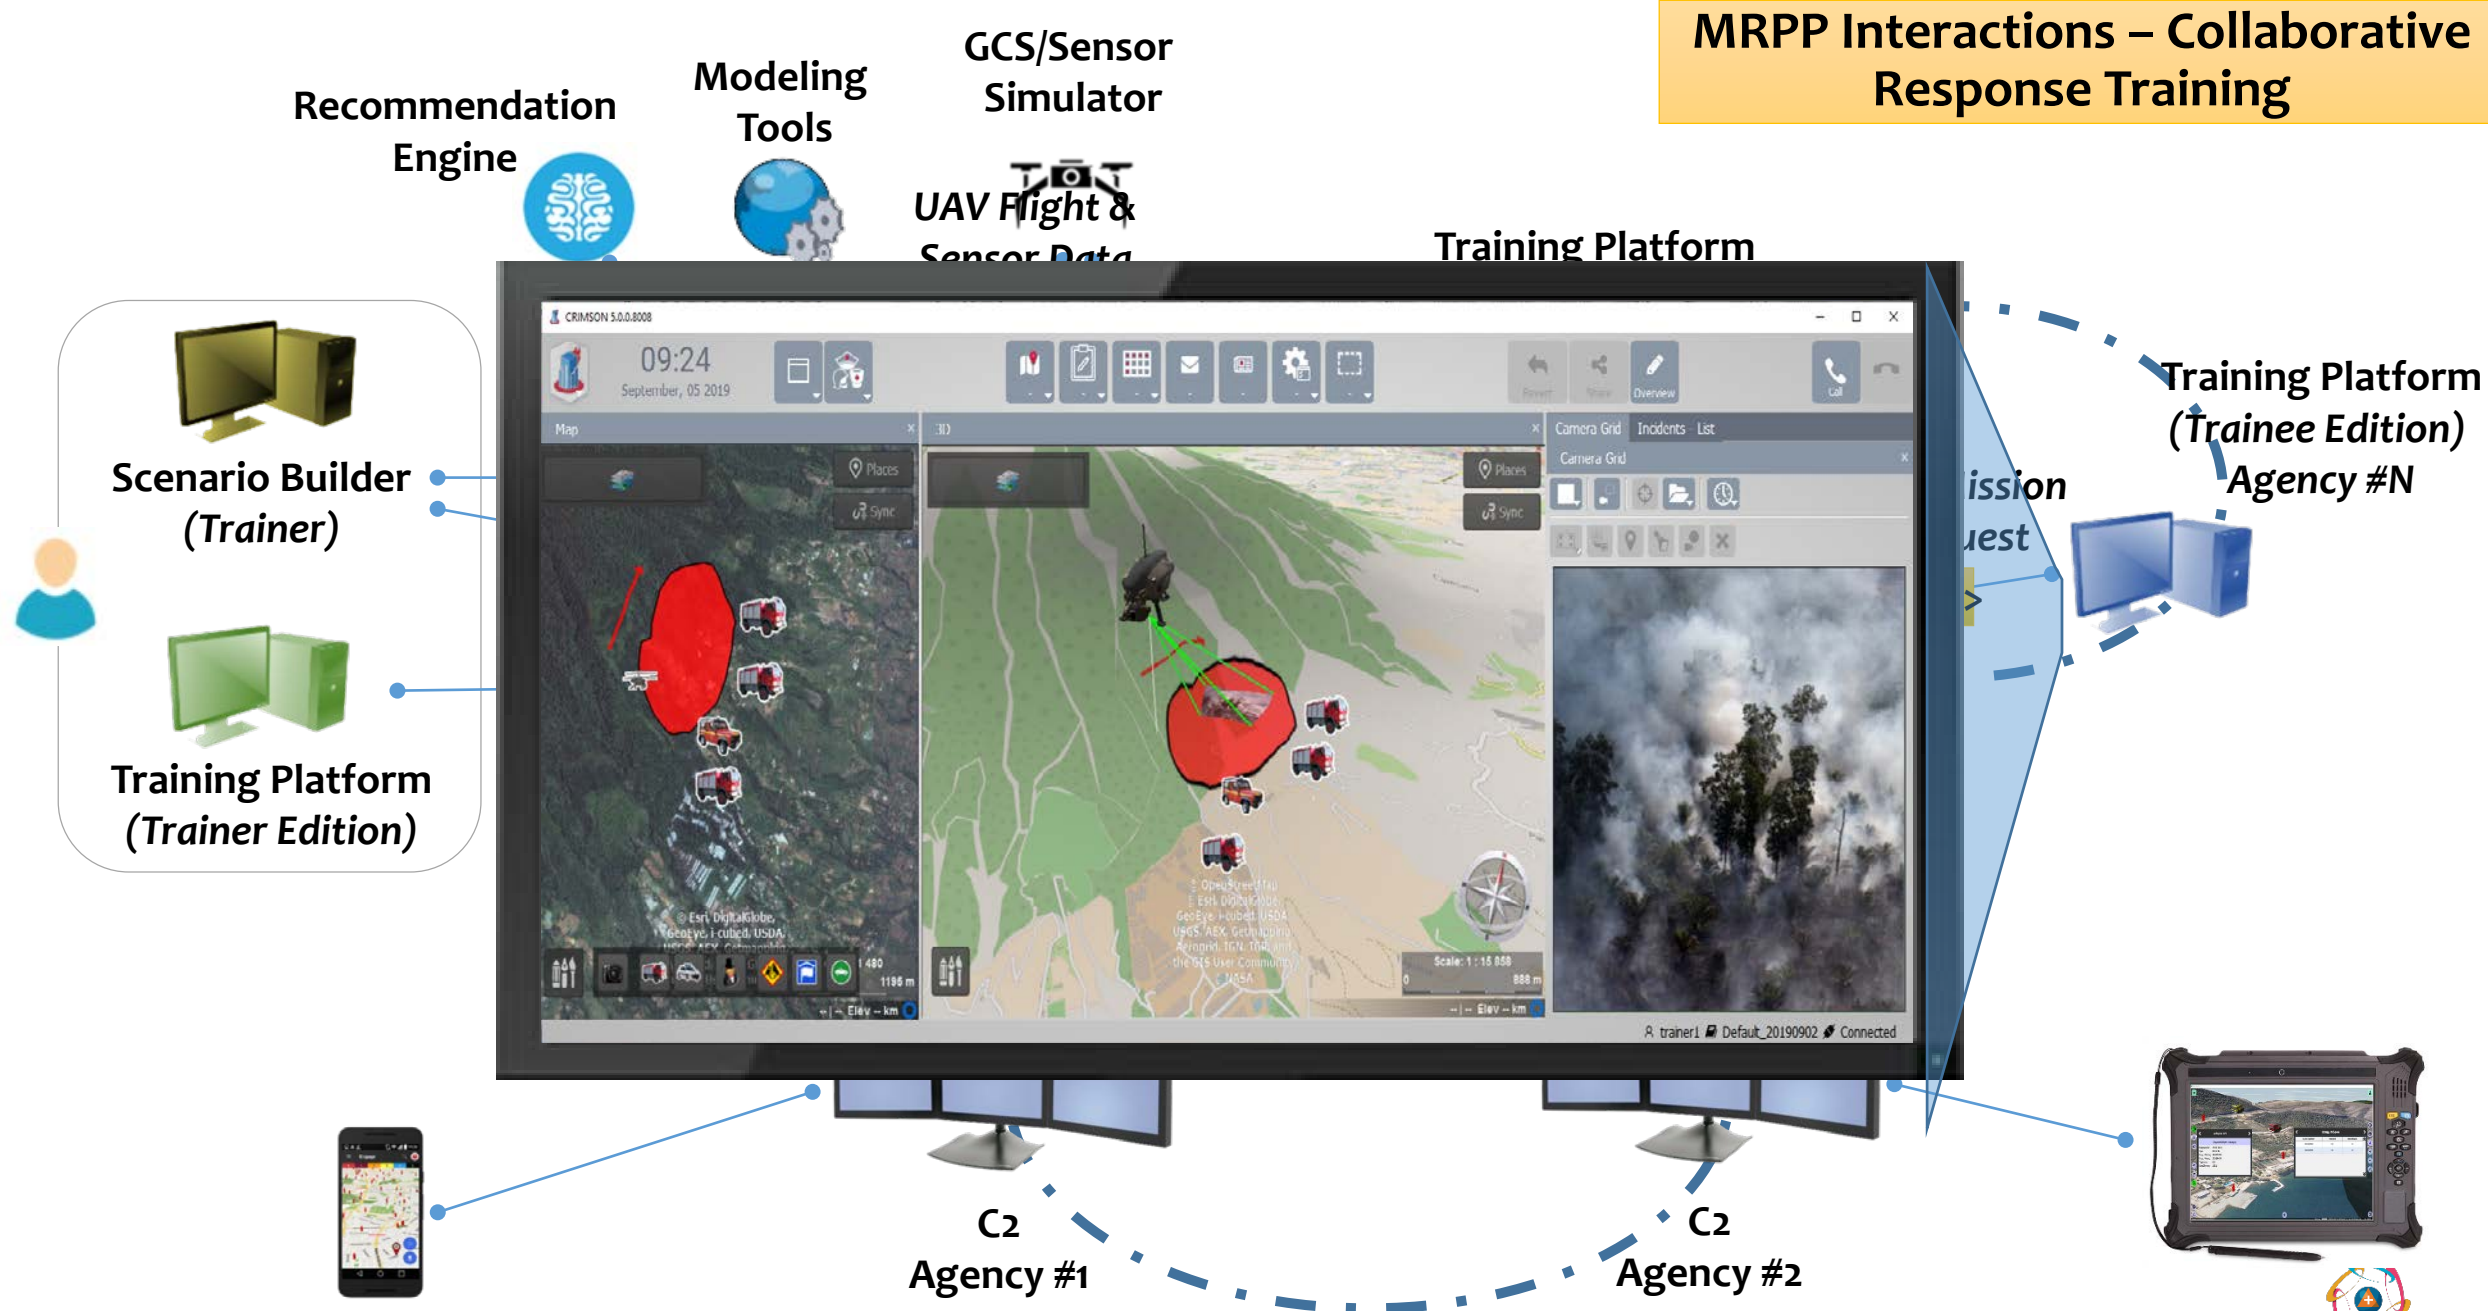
MRPP Interactions – Collaborative Response Training

Recommendation Engine

Modeling Tools

GCS/Sensor Simulator

UAV Flight & Sensor Data

Training Platform

Scenario Builder (Trainer)

Training Platform (Trainer Edition)

CRIMSON 5.0.0.8008

09:24
September, 05 2019

Reset Share Overview Call

Map

Places
Sync

3D

Places
Sync

Camera Grid Incidents List

Camera Grid

© Esri, DigitalGlobe, GeoEye, i-cubed, USDA, USGS, AEX, Getmapping

© OpenStreetMap
© Esri, DigitalGlobe, GeoEye, i-cubed, USDA, USGS, AEX, Getmapping, Aerogrid, IGN, IGP, and the GIS User Community
© NASA

Scale: 1 : 15 858
888 m

1 480
1196 m

Elev – km

Elev – km

trainer1 Default_20190902 Connected

ission
uest

Training Platform (Trainee Edition) Agency #N

C2 Agency #1

C2 Agency #2